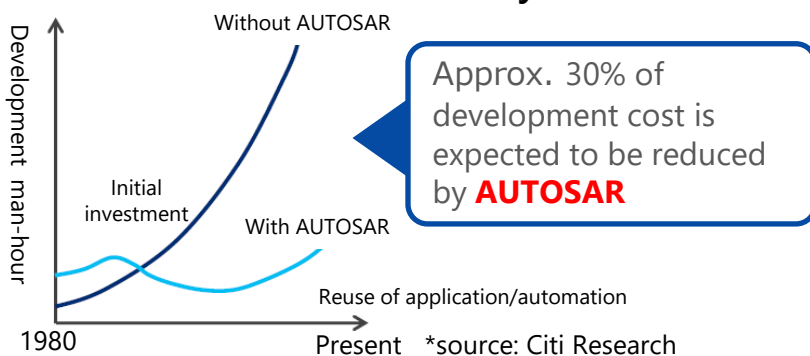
Development man-hour

Without AUTOSAR

Approx. 30% of development cost is expected to be reduced by AUTOSAR

Initial investment

With AUTOSAR

Reuse of application/automation

1980

Present *source: Citi Research